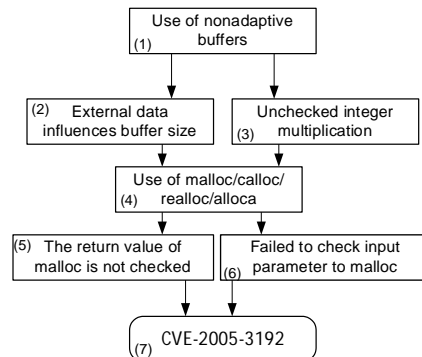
(1) Use of nonadaptive buffers

(2) External data influences buffer size

(3) Unchecked integer multiplication

(4) Use of malloc/calloc/realloc/alloca

(5) The return value of malloc is not checked

(6) Failed to check input parameter to malloc

(7) CVE-2005-3192